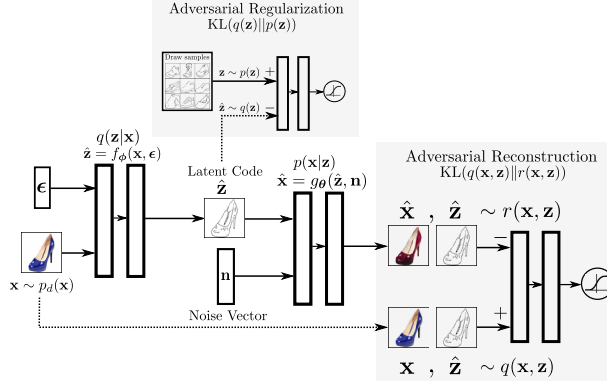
Adversarial Regularization
$\mathrm{KL}(q(\mathbf{z})\|p(\mathbf{z}))$

Draw samples

$\mathbf{z} \sim p(\mathbf{z})$ $+$

$\hat{\mathbf{z}} \sim q(\mathbf{z})$ $-$

$q(\mathbf{z}|\mathbf{x})$
$\hat{\mathbf{z}} = f_{\boldsymbol{\phi}}(\mathbf{x}, \boldsymbol{\epsilon})$

$\boldsymbol{\epsilon}$

$\mathbf{x} \sim p_d(\mathbf{x})$

Latent Code
$\hat{\mathbf{z}}$

$p(\mathbf{x}|\mathbf{z})$
$\hat{\mathbf{x}} = g_{\boldsymbol{\theta}}(\hat{\mathbf{z}}, \mathbf{n})$

$\mathbf{n}$

Noise Vector

Adversarial Reconstruction
$\mathrm{KL}(q(\mathbf{x},\mathbf{z})\|r(\mathbf{x},\mathbf{z}))$

$\hat{\mathbf{x}}$ , $\hat{\mathbf{z}}$ $\sim r(\mathbf{x},\mathbf{z})$

$-$

$+$

$\mathbf{x}$ , $\hat{\mathbf{z}}$ $\sim q(\mathbf{x},\mathbf{z})$